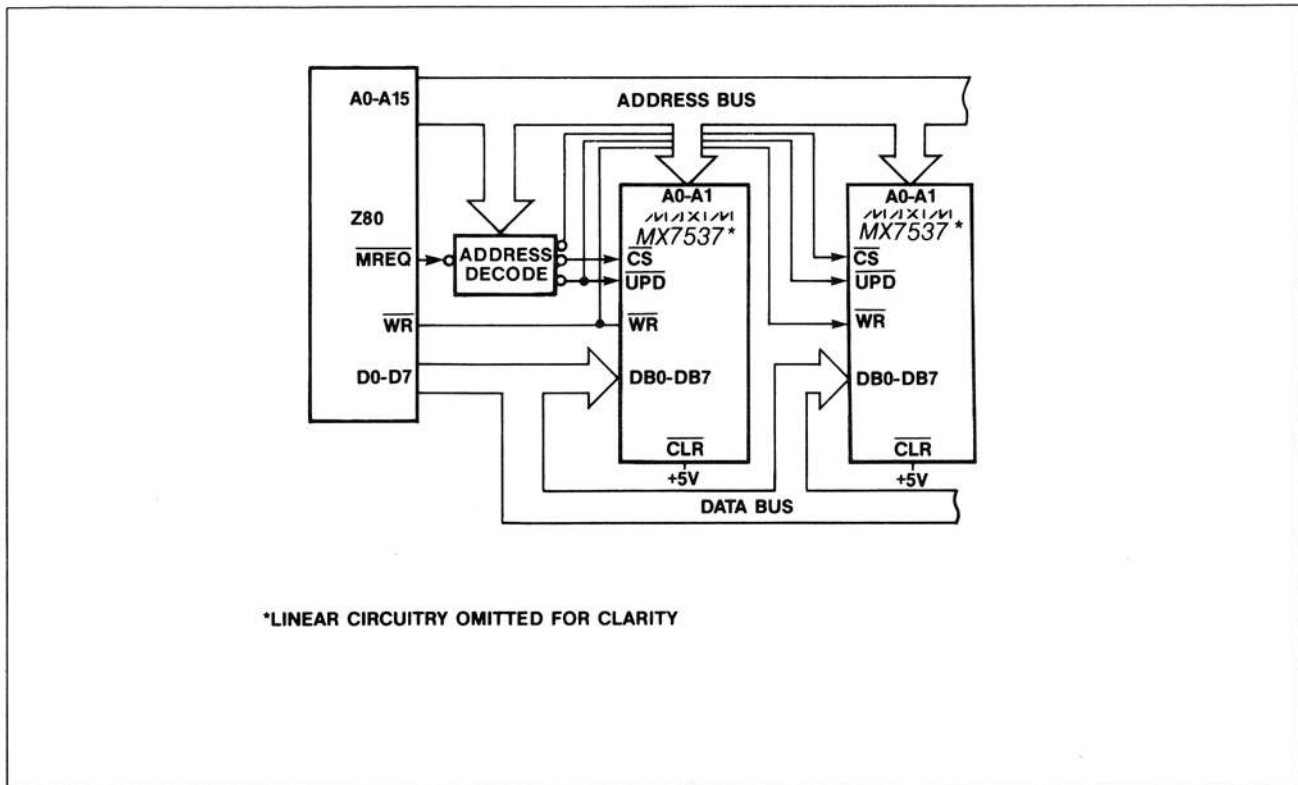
A0-A15

ADDRESS BUS

Z80

$\overline{MREQ}$

ADDRESS DECODE

$\overline{WR}$

D0-D7

A0-A1

MAXIM

MX7537*

$\overline{CS}$

$\overline{UPD}$

$\overline{WR}$

DB0-DB7

$\overline{CLR}$

+5V

A0-A1

MAXIM

MX7537*

$\overline{CS}$

$\overline{UPD}$

$\overline{WR}$

DB0-DB7

$\overline{CLR}$

+5V

DATA BUS

*LINEAR CIRCUITRY OMITTED FOR CLARITY